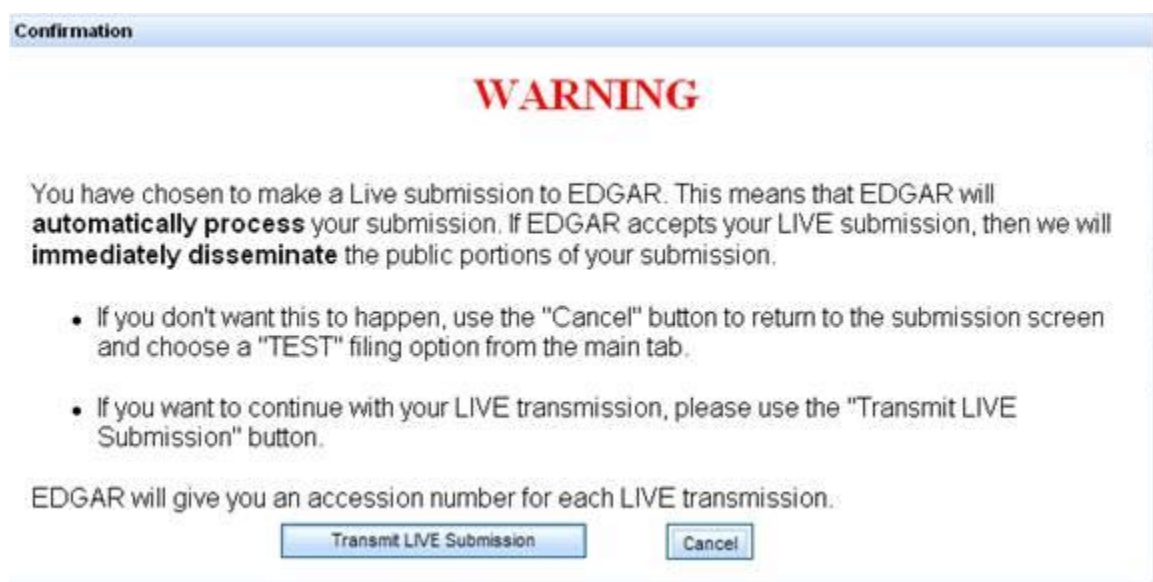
Confirmation

WARNING

You have chosen to make a Live submission to EDGAR. This means that EDGAR will **automatically process** your submission. If EDGAR accepts your LIVE submission, then we will **immediately disseminate** the public portions of your submission.

- If you don't want this to happen, use the "Cancel" button to return to the submission screen and choose a "TEST" filing option from the main tab.

- If you want to continue with your LIVE transmission, please use the "Transmit LIVE Submission" button.

EDGAR will give you an accession number for each LIVE transmission.

Transmit LIVE Submission

Cancel